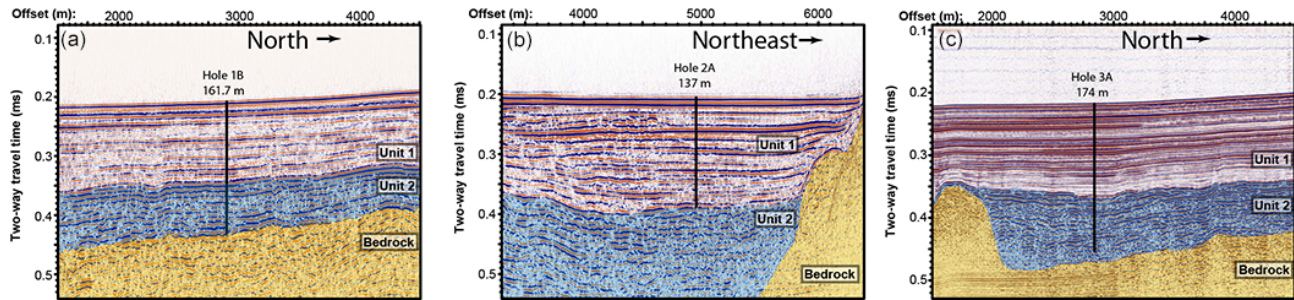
Offset (m): 2000 3000 4000

Two-way travel time (ms)

0.1 0.2 0.3 0.4 0.5

(a) North →

Hole 1B
161.7 m

Unit 1
Unit 2
Bedrock

Offset (m): 4000 5000 6000

Two-way travel time (ms)

0.1 0.2 0.3 0.4 0.5

(b) Northeast →

Hole 2A
137 m

Unit 1
Unit 2
Bedrock

Offset (m): 2000 3000 4000

Two-way travel time (ms)

0.1 0.2 0.3 0.4 0.5

(c) North →

Hole 3A
174 m

Unit 1
Unit 2
Bedrock